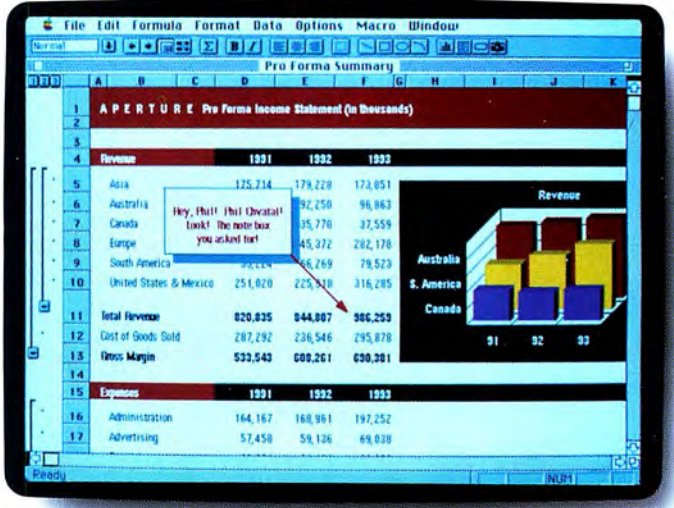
File Edit Formula Format Data Options Macro Window

Normal

Pro Forma Summary

A B C D E F G H I J K

1 APERTURE Pro Forma Income Statement (in thousands)

| | | 1991 | 1992 | 1993 |
|---|---|---|---|---|
| 4 | Revenue | 1991 | 1992 | 1993 |
| 5 | Asia | 175,714 | 179,228 | 173,851 |
| 6 | Australia | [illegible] | 92,250 | 96,863 |
| 7 | Canada | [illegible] | 35,770 | 37,559 |
| 8 | Europe | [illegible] | 45,372 | 282,178 |
| 9 | South America | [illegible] | 66,269 | 79,523 |
| 10 | United States & Mexico | 251,020 | 225,518 | 316,285 |
| 11 | Total Revenue | 820,835 | 844,807 | 986,259 |
| 12 | Cost of Goods Sold | 287,292 | 236,546 | 295,878 |
| 13 | Gross Margin | 533,543 | 608,261 | 690,381 |
| 15 | Expenses | 1991 | 1992 | 1993 |
| 16 | Administration | 164,167 | 168,961 | 197,252 |
| 17 | Advertising | 57,458 | 59,136 | 69,038 |

Hey, Phil! Phil Chvatal! Look! The note box you asked for!

Revenue

Australia
S. America
Canada

91 92 93

Ready

NUM